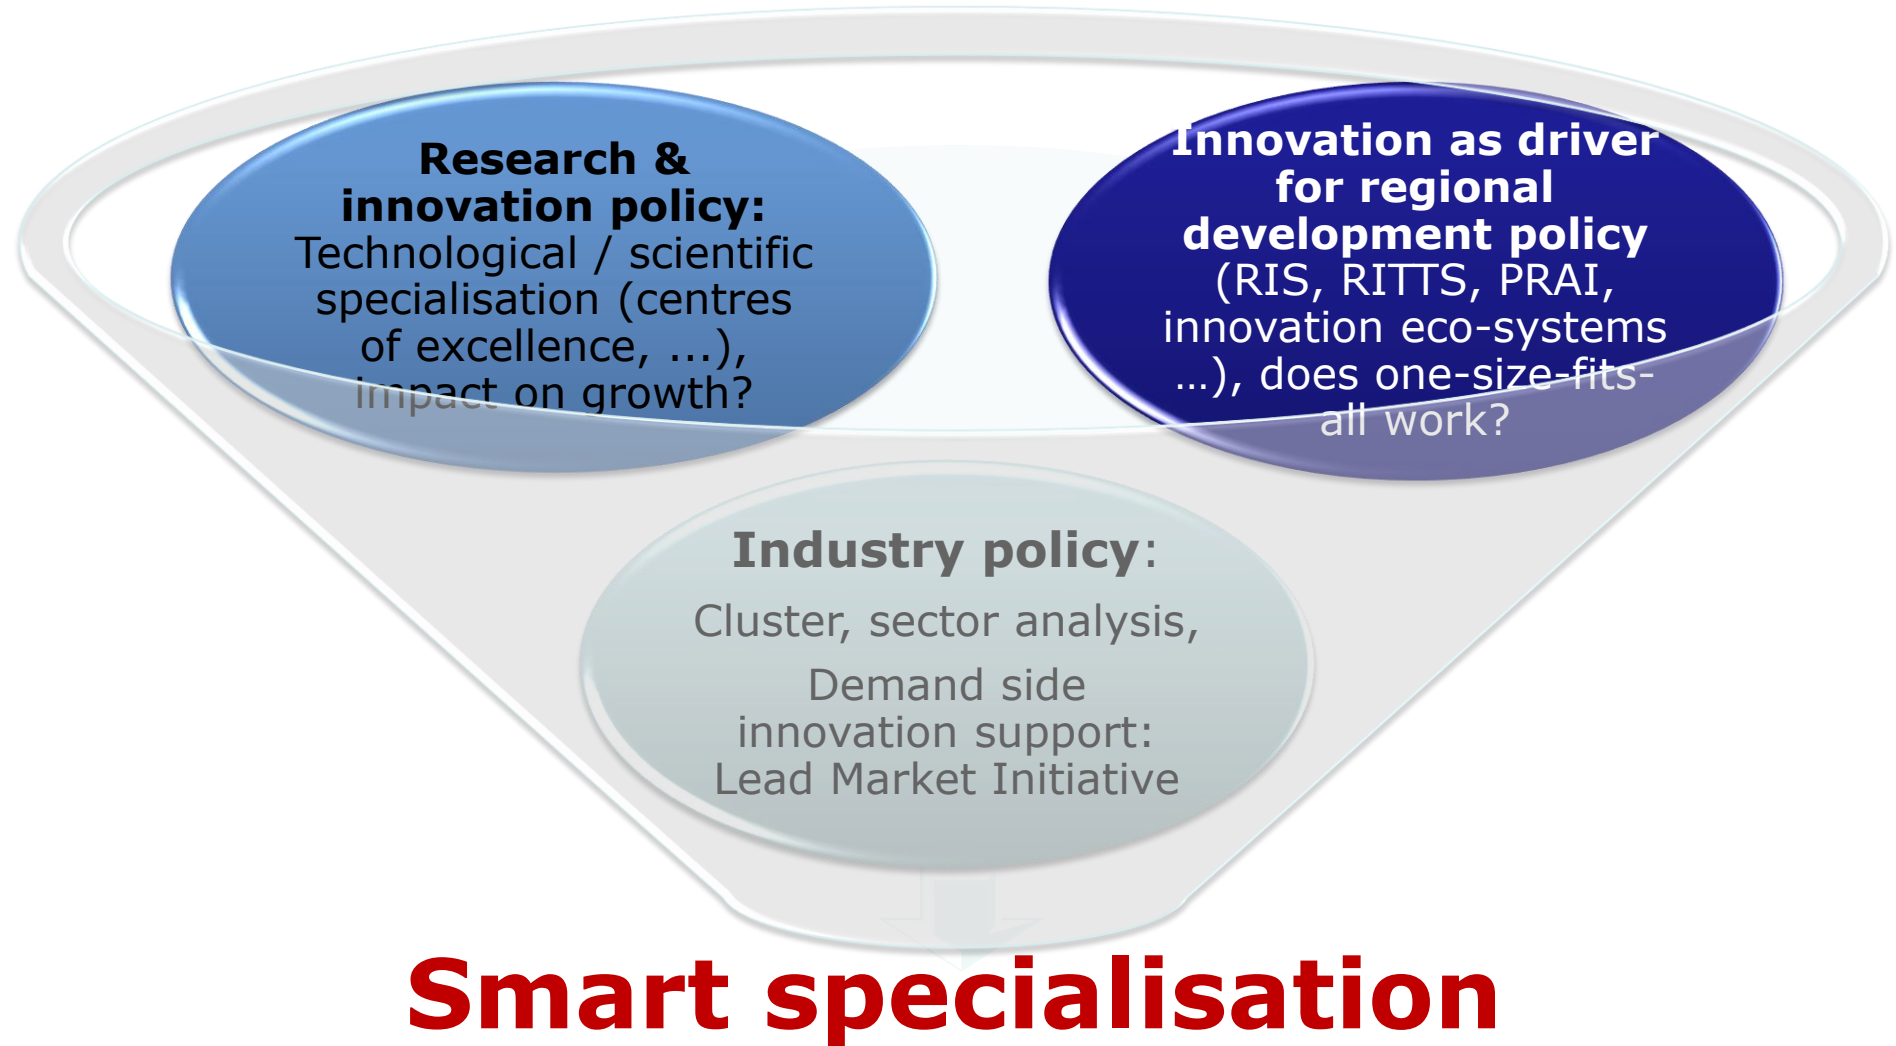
Research & innovation policy: Technological / scientific specialisation (centres of excellence, ...), impact on growth?

Innovation as driver for regional development policy (RIS, RITTS, PRAI, innovation eco-systems ...), does one-size-fits-all work?

Industry policy:

Cluster, sector analysis,

Demand side innovation support: Lead Market Initiative

Smart specialisation